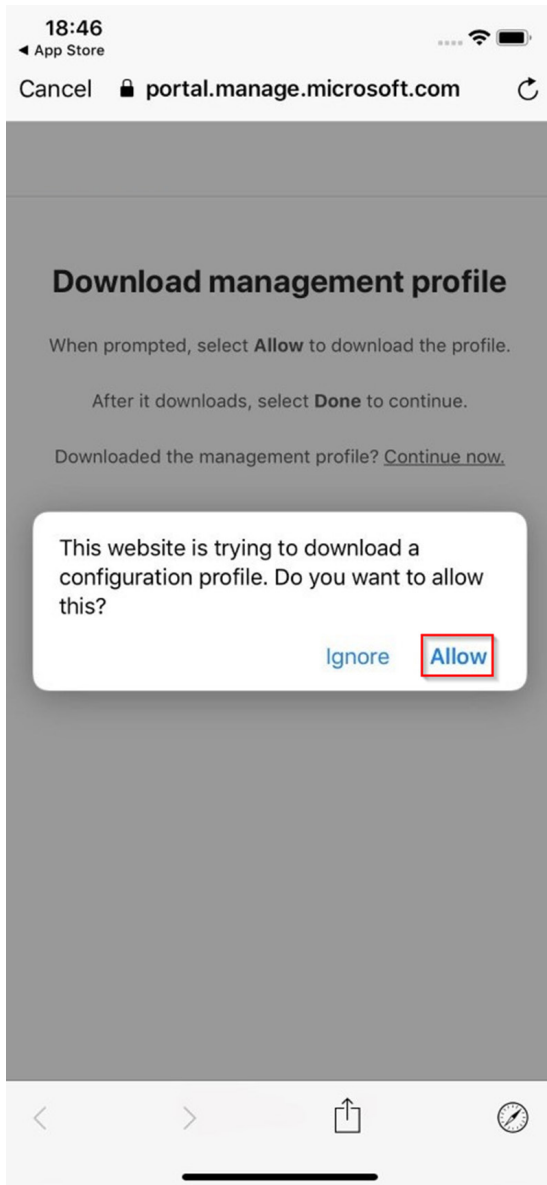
18:46
◀ App Store

Cancel portal.manage.microsoft.com

Download management profile

When prompted, select **Allow** to download the profile.

After it downloads, select **Done** to continue.

Downloaded the management profile? Continue now.

This website is trying to download a configuration profile. Do you want to allow this?

Ignore Allow